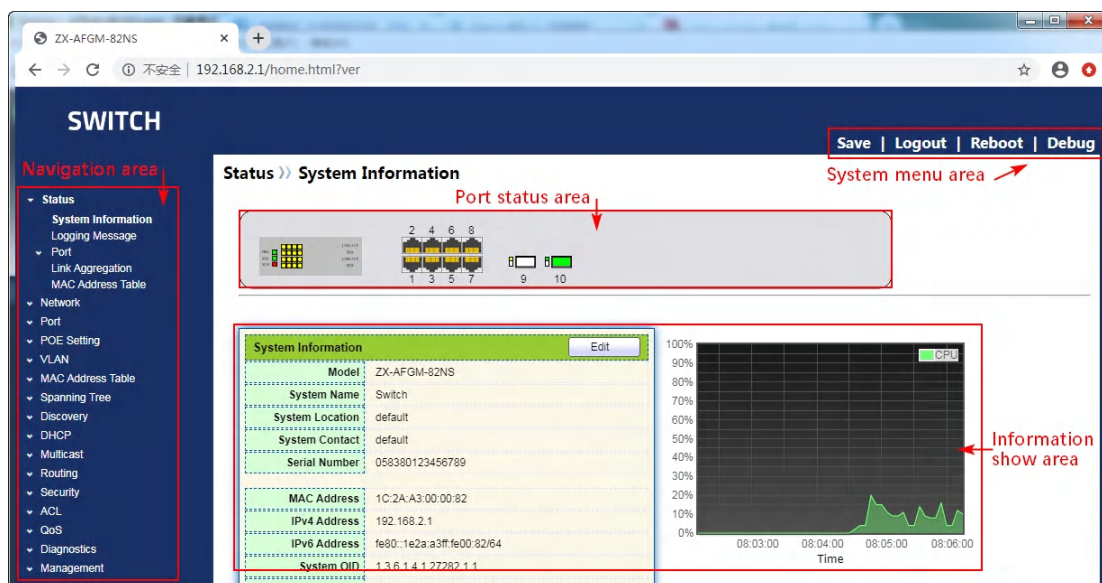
ZX-AFGM-82NS
不安全 | 192.168.2.1/home.html?ver

SWITCH

Save | Logout | Reboot | Debug

System menu area

Navigation area

Status
System Information
Logging Message
Port
Link Aggregation
MAC Address Table
Network
Port
POE Setting
VLAN
MAC Address Table
Spanning Tree
Discovery
DHCP
Multicast
Routing
Security
ACL
QoS
Diagnostics
Management

Status »» System Information

Port status area

2 4 6 8
1 3 5 7 9 10

| System Information | Edit |
|---|---|
| Model | ZX-AFGM-82NS |
| System Name | Switch |
| System Location | default |
| System Contact | default |
| Serial Number | 058380123456789 |
| MAC Address | 1C:2A:A3:00:00:82 |
| IPv4 Address | 192.168.2.1 |
| IPv6 Address | fe80::1e2a:a3ff:fe00:82/64 |
| System OID | 1.3.6.1.4.1.27282.1.1 |

100%
90%
80%
70%
60%
50%
40%
30%
20%
10%
0%
CPU
08:03:00 08:04:00 08:05:00 08:06:00
Time

Information show area